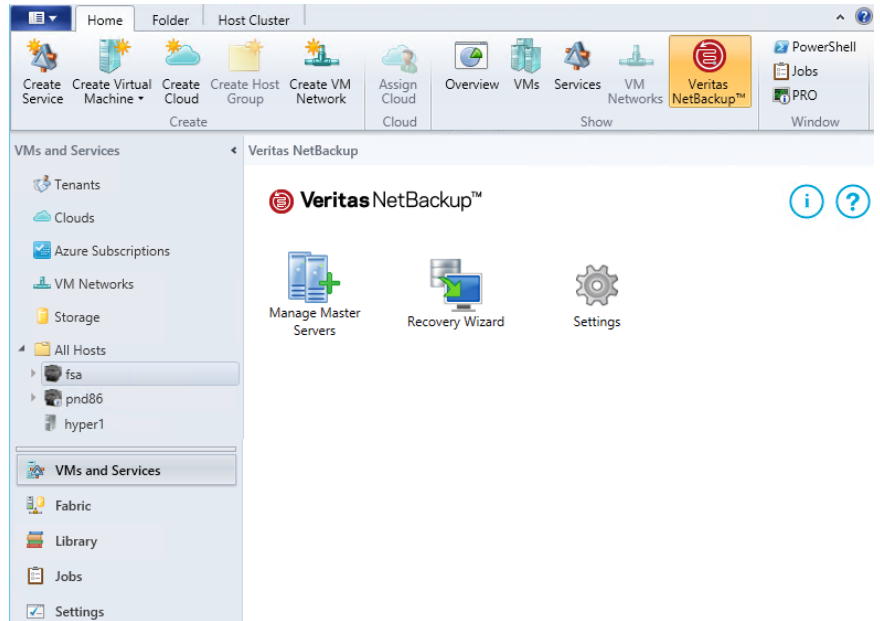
Home Folder Host Cluster

Create Service
Create Virtual Machine
Create Cloud
Create Host Group
Create VM Network
Create

Assign Cloud
Cloud

Overview
VMs
Services
VM Networks
Veritas NetBackup™
Show

PowerShell
Jobs
PRO
Window

VMs and Services
Tenants
Clouds
Azure Subscriptions
VM Networks
Storage
All Hosts
fsa
pnd86
hyper1

VMs and Services
Fabric
Library
Jobs
Settings

Veritas NetBackup

Veritas NetBackup™

Manage Master Servers
Recovery Wizard
Settings